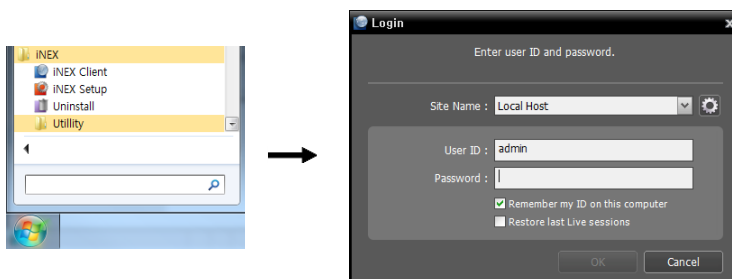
iNEX
iNEX Client
iNEX Setup
Uninstall
Utillity

Login
Enter user ID and password.
Site Name : Local Host
User ID : admin
Password :
Remember my ID on this computer
Restore last Live sessions
OK
Cancel